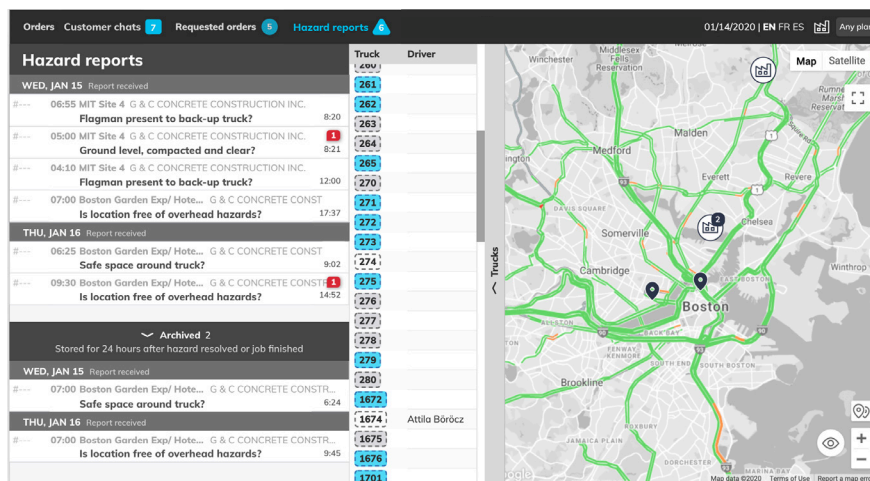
Orders Customer chats 7 Requested orders 5 Hazard reports 6

01/14/2020 | EN FR ES Any pla

Hazard reports

WED, JAN 15 Report received

#--- 06:55 MIT Site 4 G & C CONCRETE CONSTRUCTION INC.
Flagman present to back-up truck? 8:20

#--- 05:00 MIT Site 4 G & C CONCRETE CONSTRUCTION INC. 1
Ground level, compacted and clear? 8:21

#--- 04:10 MIT Site 4 G & C CONCRETE CONSTRUCTION INC.
Flagman present to back-up truck? 12:00

#--- 07:00 Boston Garden Exp/ Hote... G & C CONCRETE CONST
Is location free of overhead hazards? 17:37

THU, JAN 16 Report received

#--- 06:25 Boston Garden Exp/ Hote... G & C CONCRETE CONST
Safe space around truck? 9:02

#--- 09:30 Boston Garden Exp/ Hote... G & C CONCRETE CONST 1
Is location free of overhead hazards? 14:52

Archived 2
Stored for 24 hours after hazard resolved or job finished

WED, JAN 15 Report received

#--- 07:00 Boston Garden Exp/ Hote... G & C CONCRETE CONSTR...
Safe space around truck? 6:24

THU, JAN 16 Report received

#--- 07:00 Boston Garden Exp/ Hote... G & C CONCRETE CONSTR...
Is location free of overhead hazards? 9:45

| Truck | Driver |
|---|---|
| 260 | |
| 261 | |
| 262 | |
| 263 | |
| 264 | |
| 265 | |
| 270 | |
| 271 | |
| 272 | |
| 273 | |
| 274 | |
| 275 | |
| 276 | |
| 277 | |
| 278 | |
| 279 | |
| 280 | |
| 1672 | |
| 1674 | Attila Böröcz |
| 1675 | |
| 1676 | |
| 1701 | |

Trucks

Map Satellite

Winchester Middlesex Fells Reservation Malden Medford Everett Somerville Chelsea Cambridge Boston Winthrop Brookline Rumney Marsh Reservation 2

Map data ©2020 Terms of Use Report a map erro